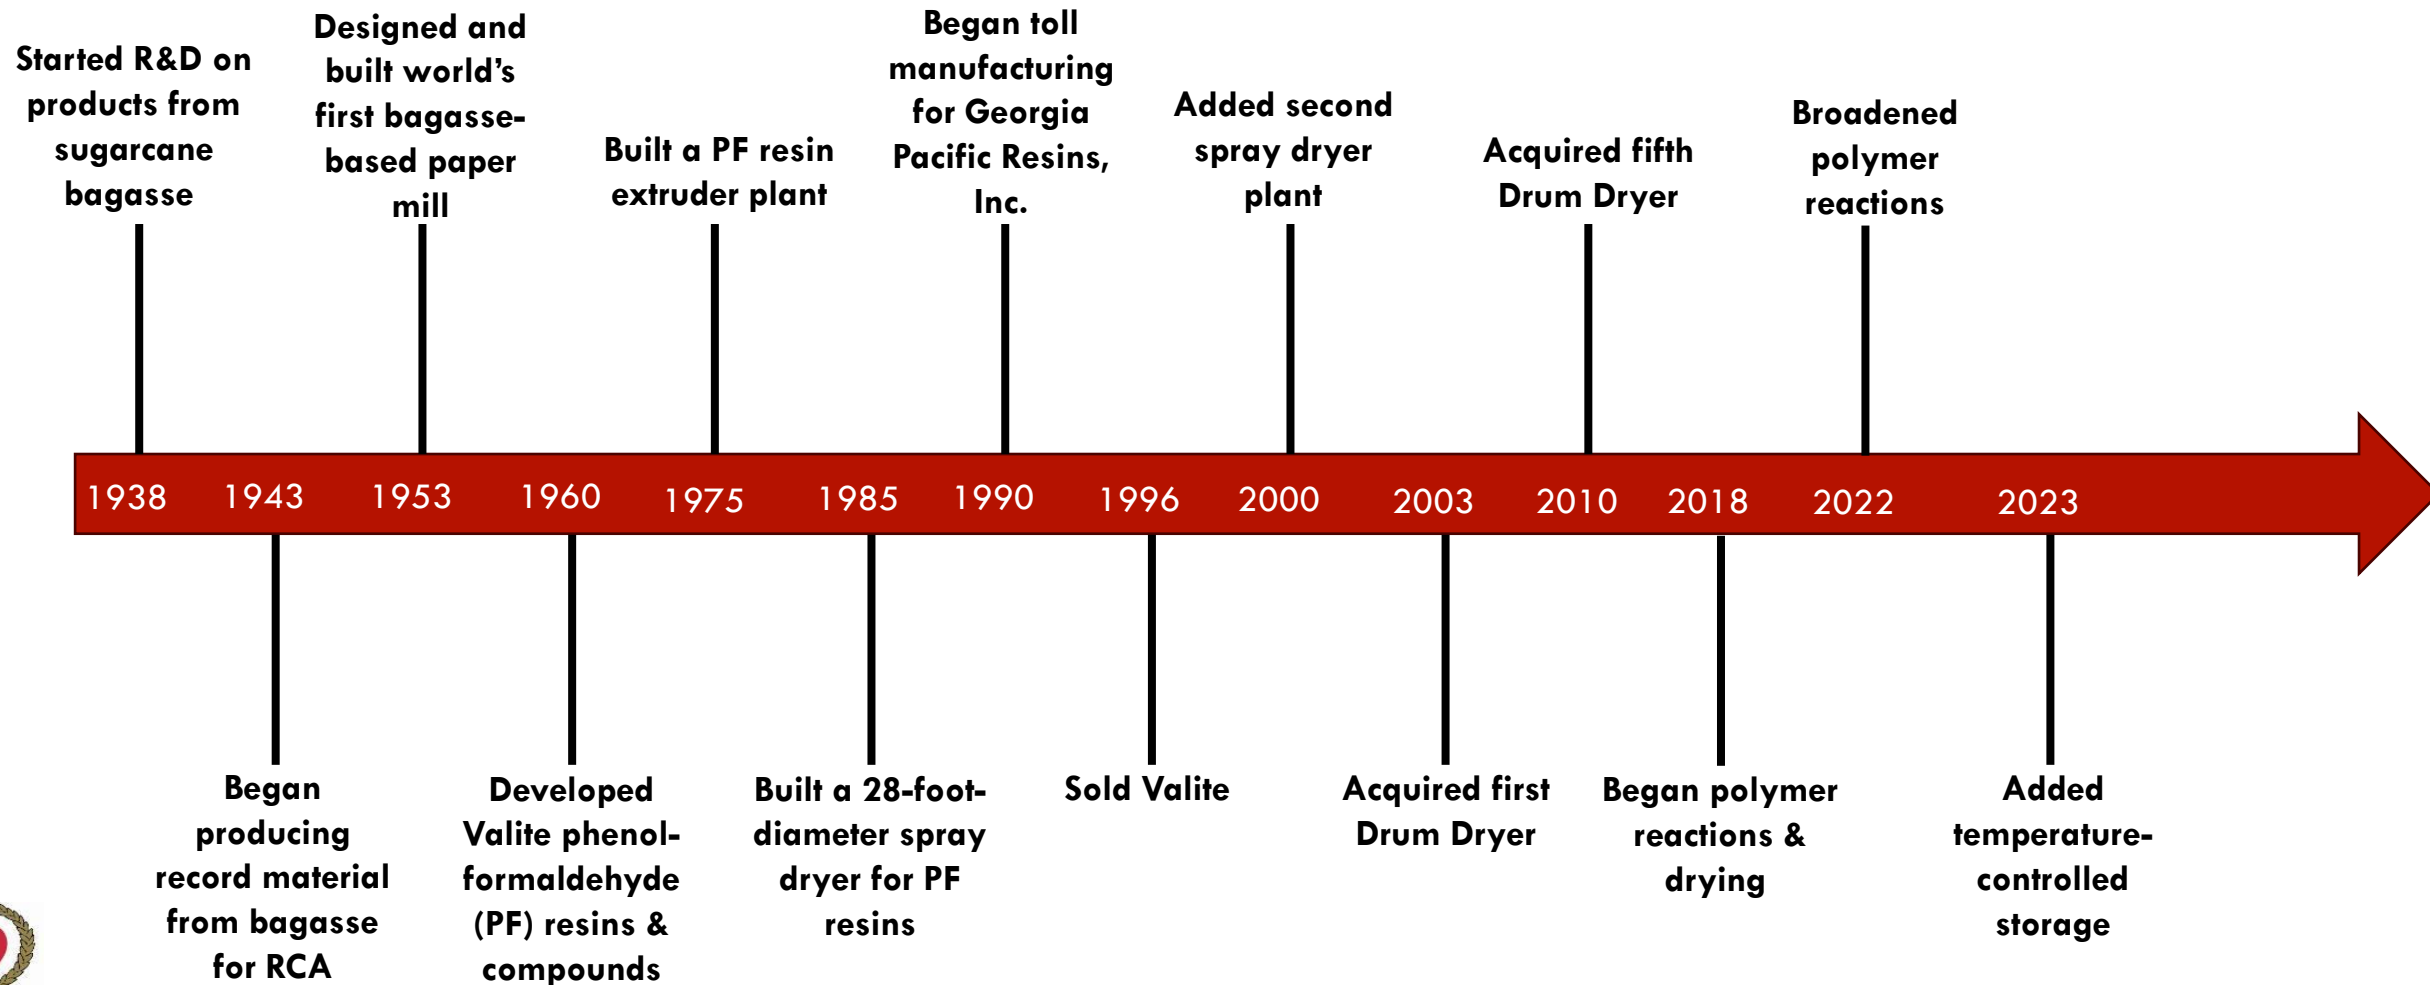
Started R&D on products from sugarcane bagasse

Designed and built world's first bagasse-based paper mill

Built a PF resin extruder plant

Began toll manufacturing for Georgia Pacific Resins, Inc.

Added second spray dryer plant

Acquired fifth Drum Dryer

Broadened polymer reactions

1938 1943 1953 1960 1975 1985 1990 1996 2000 2003 2010 2018 2022 2023

Began producing record material from bagasse for RCA

Developed Valite phenol-formaldehyde (PF) resins & compounds

Built a 28-foot-diameter spray dryer for PF resins

Sold Valite

Acquired first Drum Dryer

Began polymer reactions & drying

Added temperature-controlled storage